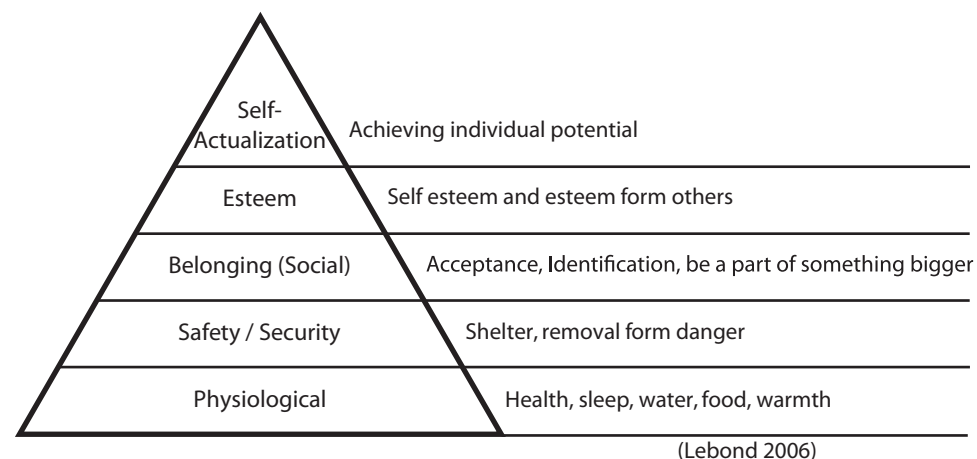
Self-Actualization | Achieving individual potential

Esteem | Self esteem and esteem form others

Belonging (Social) | Acceptance, Identification, be a part of something bigger

Safety / Security | Shelter, removal form danger

Physiological | Health, sleep, water, food, warmth

(Lebond 2006)